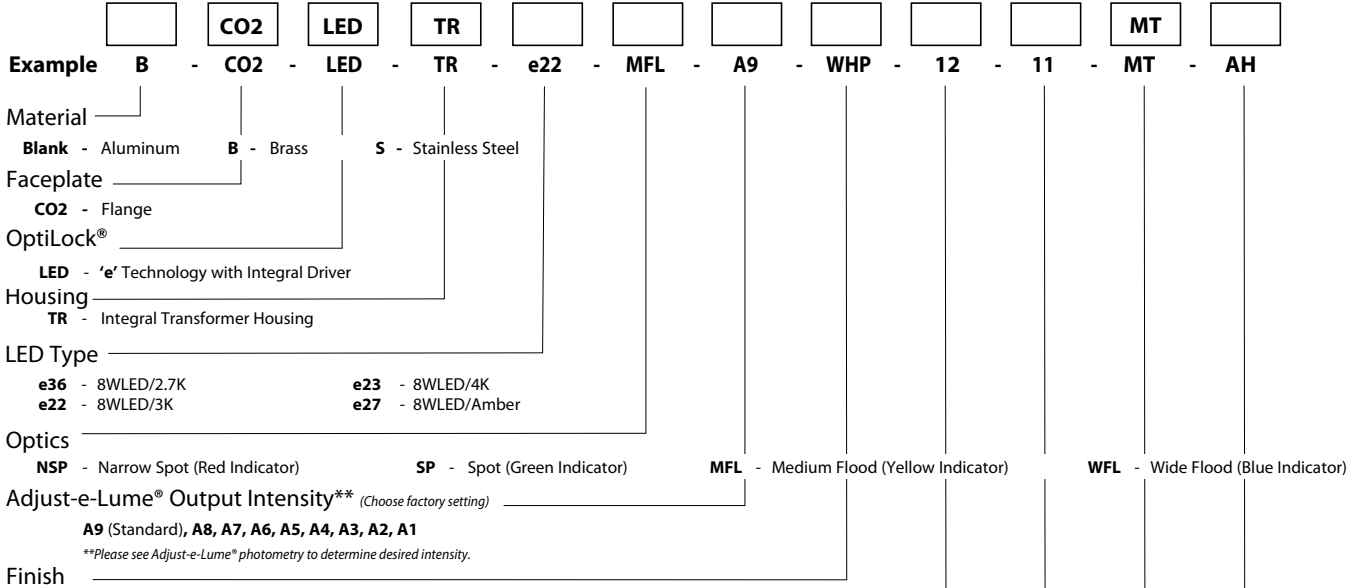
| | CO2 | LED | TR | | | | | | | MT | |
|---|---|---|---|---|---|---|---|---|---|---|---|

**Example** B - CO2 - LED - TR - e22 - MFL - A9 - WHP - 12 - 11 - MT - AH

Material

**Blank** - Aluminum **B** - Brass **S** - Stainless Steel

Faceplate

**CO2** - Flange

OptiLock®

**LED** - **'e'** Technology with Integral Driver

Housing

**TR** - Integral Transformer Housing

LED Type

**e36** - 8WLED/2.7K **e23** - 8WLED/4K
**e22** - 8WLED/3K **e27** - 8WLED/Amber

Optics

**NSP** - Narrow Spot (Red Indicator) **SP** - Spot (Green Indicator) **MFL** - Medium Flood (Yellow Indicator) **WFL** - Wide Flood (Blue Indicator)

Adjust-e-Lume® Output Intensity** *(Choose factory setting)*

**A9** (Standard)**, A8, A7, A6, A5, A4, A3, A2, A1**

*\*\*Please see Adjust-e-Lume® photometry to determine desired intensity.*

Finish